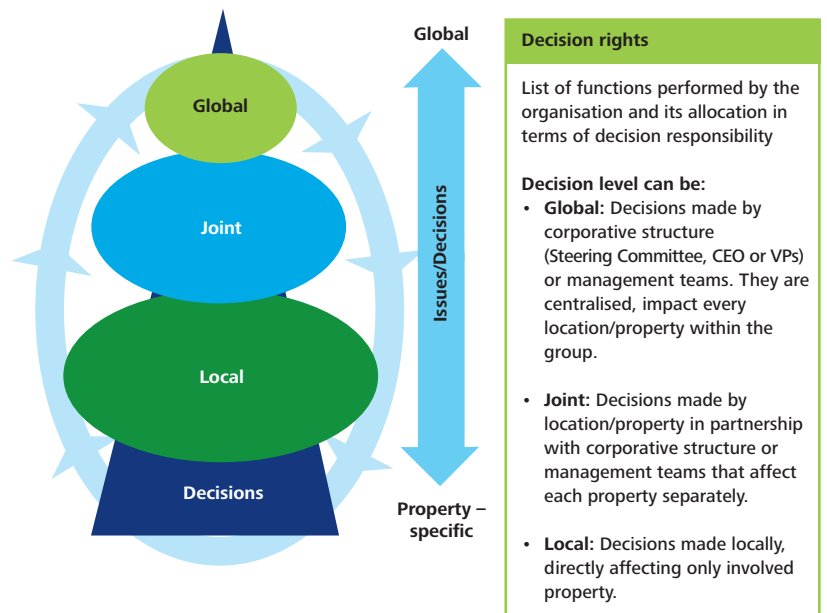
Global

Joint

Local

Decisions

Global

Issues/Decisions

Property – specific

Decision rights

List of functions performed by the organisation and its allocation in terms of decision responsibility

Decision level can be:

- **Global:** Decisions made by corporative structure (Steering Committee, CEO or VPs) or management teams. They are centralised, impact every location/property within the group.

- **Joint:** Decisions made by location/property in partnership with corporative structure or management teams that affect each property separately.

- **Local:** Decisions made locally, directly affecting only involved property.